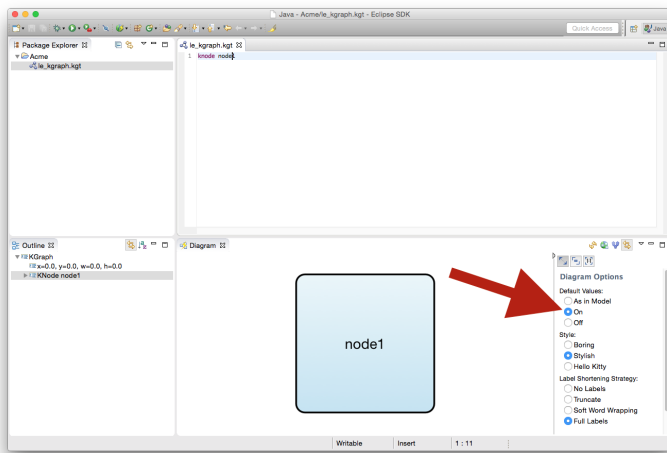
Java - Acme/le_kgraph.kgt - Eclipse SDK

Quick Access

Java

Package Explorer

Acme

le_kgraph.kgt

le_kgraph.kgt

1 knode node1

Outline

KGraph

x=0.0, y=0.0, w=0.0, h=0.0

KNode node1

Diagram

node1

Diagram Options

Default Values:

As in Model

On

Off

Style:

Boring

Stylish

Hello Kitty

Label Shortening Strategy:

No Labels

Truncate

Soft Word Wrapping

Full Labels

Writable

Insert

1 : 11